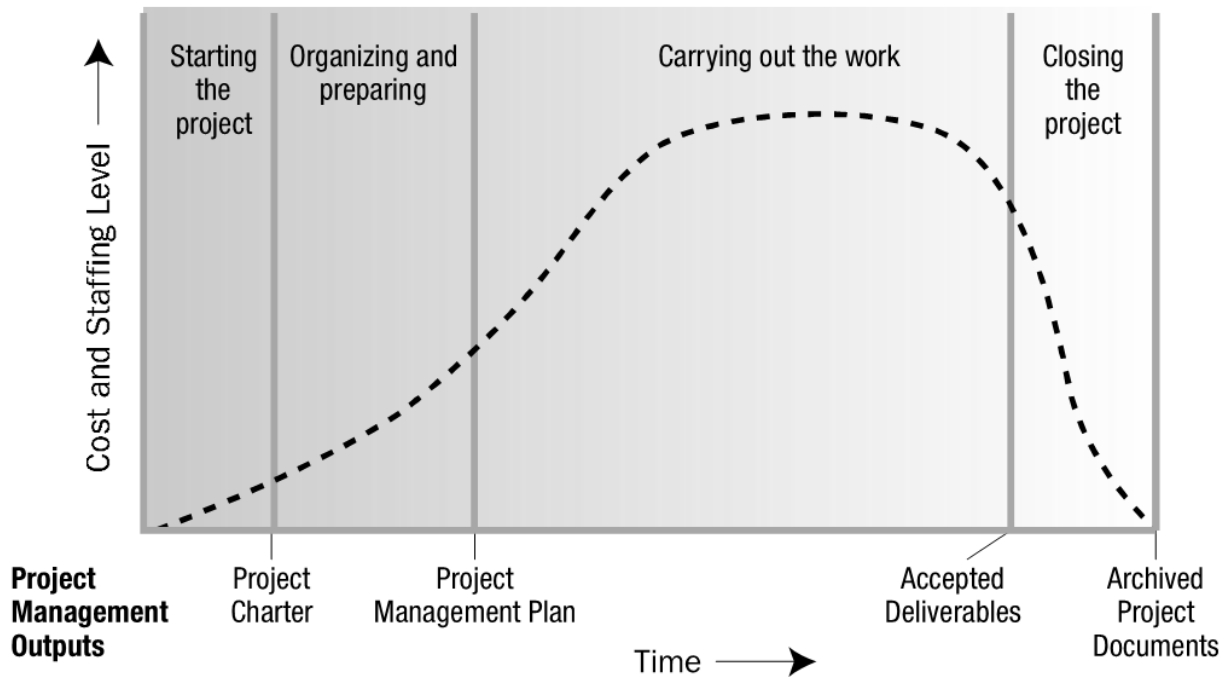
Cost and Staffing Level

Starting the project

Organizing and preparing

Carrying out the work

Closing the project

Project Management Outputs

Project Charter

Project Management Plan

Accepted Deliverables

Archived Project Documents

Time